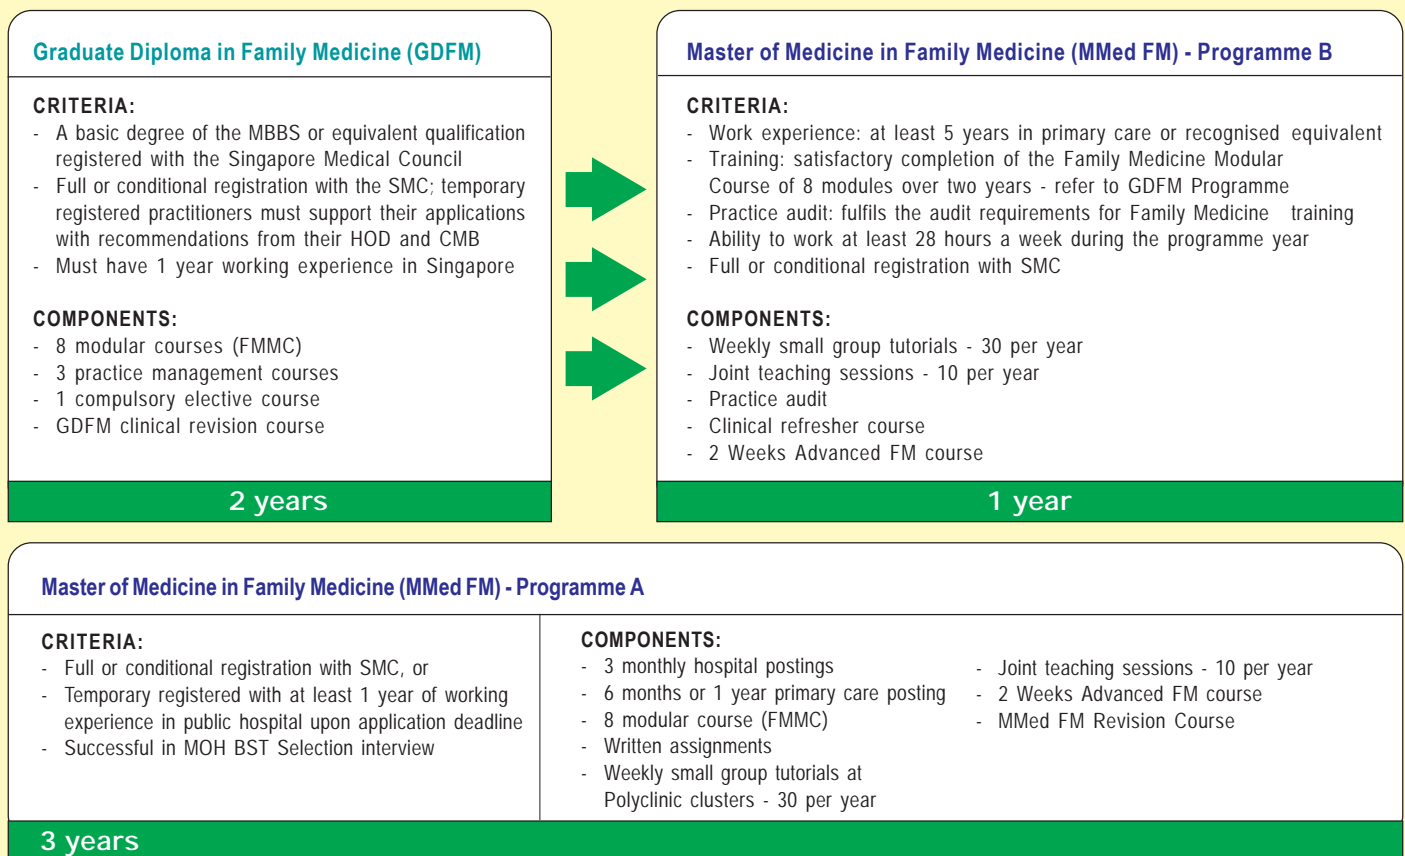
Graduate Diploma in Family Medicine (GDFM)

CRITERIA:
- A basic degree of the MBBS or equivalent qualification registered with the Singapore Medical Council
- Full or conditional registration with the SMC; temporary registered practitioners must support their applications with recommendations from their HOD and CMB
- Must have 1 year working experience in Singapore

COMPONENTS:
- 8 modular courses (FMMC)
- 3 practice management courses
- 1 compulsory elective course
- GDFM clinical revision course

2 years

Master of Medicine in Family Medicine (MMed FM) - Programme B

CRITERIA:
- Work experience: at least 5 years in primary care or recognised equivalent
- Training: satisfactory completion of the Family Medicine Modular Course of 8 modules over two years - refer to GDFM Programme
- Practice audit: fulfils the audit requirements for Family Medicine training
- Ability to work at least 28 hours a week during the programme year
- Full or conditional registration with SMC

COMPONENTS:
- Weekly small group tutorials - 30 per year
- Joint teaching sessions - 10 per year
- Practice audit
- Clinical refresher course
- 2 Weeks Advanced FM course

1 year

Master of Medicine in Family Medicine (MMed FM) - Programme A

CRITERIA:
- Full or conditional registration with SMC, or
- Temporary registered with at least 1 year of working experience in public hospital upon application deadline
- Successful in MOH BST Selection interview

COMPONENTS:
- 3 monthly hospital postings
- 6 months or 1 year primary care posting
- 8 modular course (FMMC)
- Written assignments
- Weekly small group tutorials at Polyclinic clusters - 30 per year

- Joint teaching sessions - 10 per year
- 2 Weeks Advanced FM course
- MMed FM Revision Course

3 years